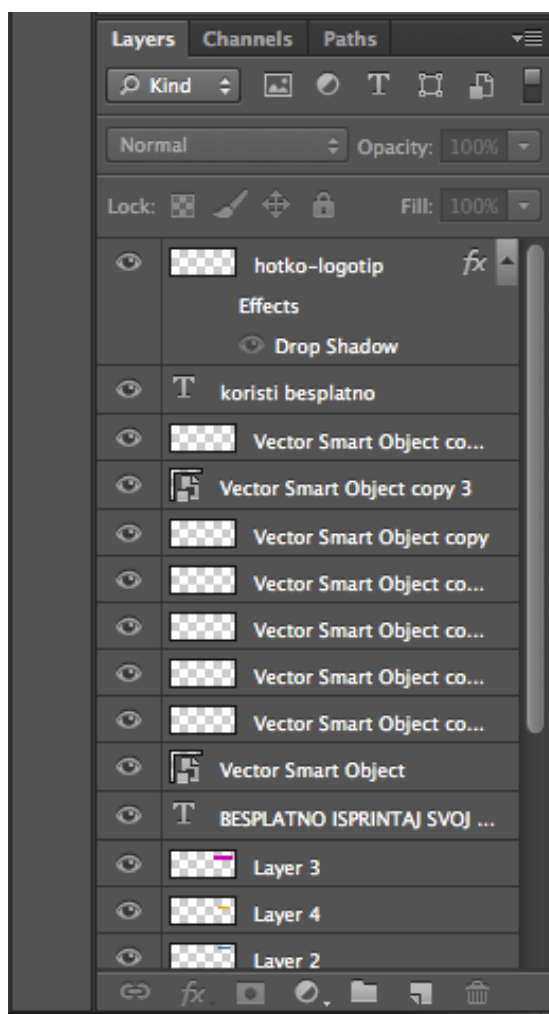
Layers Channels Paths

Kind

Normal

Opacity: 100%

Lock:

Fill: 100%

hotko-logotip

Effects

Drop Shadow

koristi besplatno

Vector Smart Object co...

Vector Smart Object copy 3

Vector Smart Object copy

Vector Smart Object co...

Vector Smart Object co...

Vector Smart Object co...

Vector Smart Object co...

Vector Smart Object

BESPLATNO ISPRINTAJ SVOJ ...

Layer 3

Layer 4

Layer 2